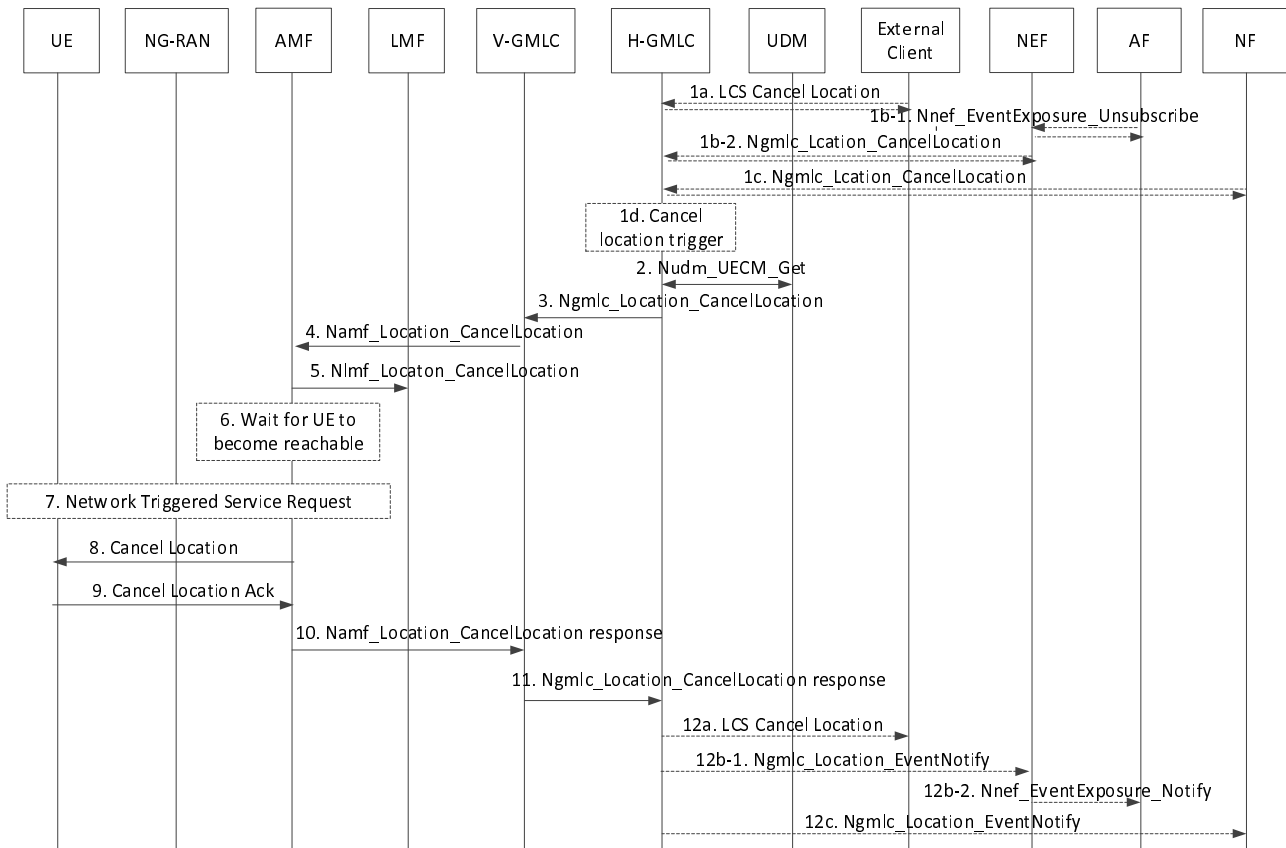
UE NG-RAN AMF LMF V-GMLC H-GMLC UDM External Client NEF AF NF

1a. LCS Cancel Location

1b-1. Nnef_EventExposure_Unsubscribe

1b-2. Ngmlc_Lcation_CancelLocation

1c. Ngmlc_Lcation_CancelLocation

1d. Cancel location trigger

2. Nudm_UECM_Get

3. Ngmlc_Location_CancelLocation

4. Namf_Location_CancelLocation

5. Nlmf_Locaton_CancelLocation

6. Wait for UE to become reachable

7. Network Triggered Service Request

8. Cancel Location

9. Cancel Location Ack

10. Namf_Location_CancelLocation response

11. Ngmlc_Location_CancelLocation response

12a. LCS Cancel Location

12b-1. Ngmlc_Location_EventNotify

12b-2. Nnef_EventExposure_Notify

12c. Ngmlc_Location_EventNotify